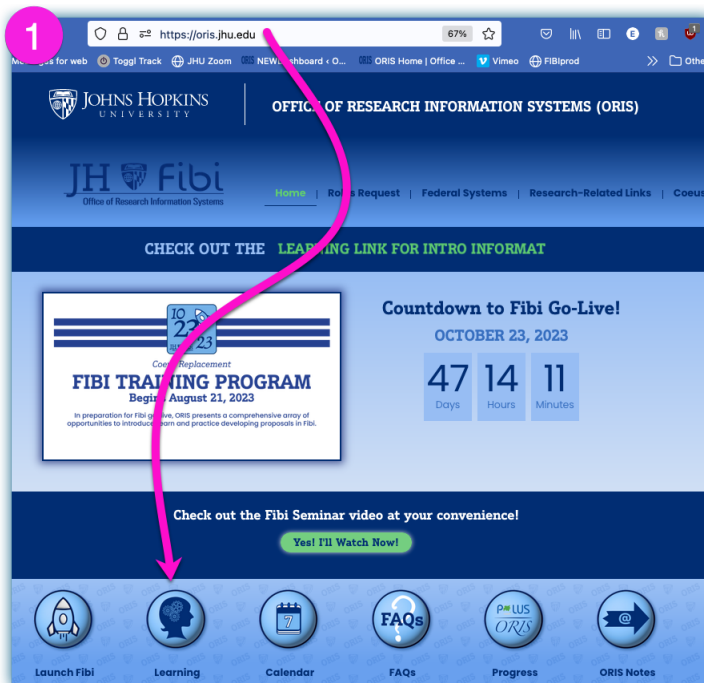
1

https://oris.jhu.edu 67%

M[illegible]s for web Toggl Track JHU Zoom NEW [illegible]shboard ‹ O... ORIS Home | Office ... Vimeo FIBIprod Othe

JOHNS HOPKINS UNIVERSITY

OFFICE OF RESEARCH INFORMATION SYSTEMS (ORIS)

JH Fibi
Office of Research Information Systems

Home | Ro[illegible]s Request | Federal Systems | Research-Related Links | Coeus

CHECK OUT THE LEA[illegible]NG LINK FOR INTRO INFORMAT

10 23 23

Coeus Replacement
FIBI TRAINING PROGRAM
Begin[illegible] August 21, 2023

In preparation for Fibi go-live, ORIS presents a comprehensive array of opportunities to introduce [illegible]arn and practice developing proposals in Fibi.

Countdown to Fibi Go-Live!

OCTOBER 23, 2023

47 Days | 14 Hours | 11 Minutes

Check out the Fibi Seminar video at your convenience!

Yes! I'll Watch Now!

FAQs

PLUS ORIS

Launch Fibi | Learning | Calendar | FAQs | Progress | ORIS Notes